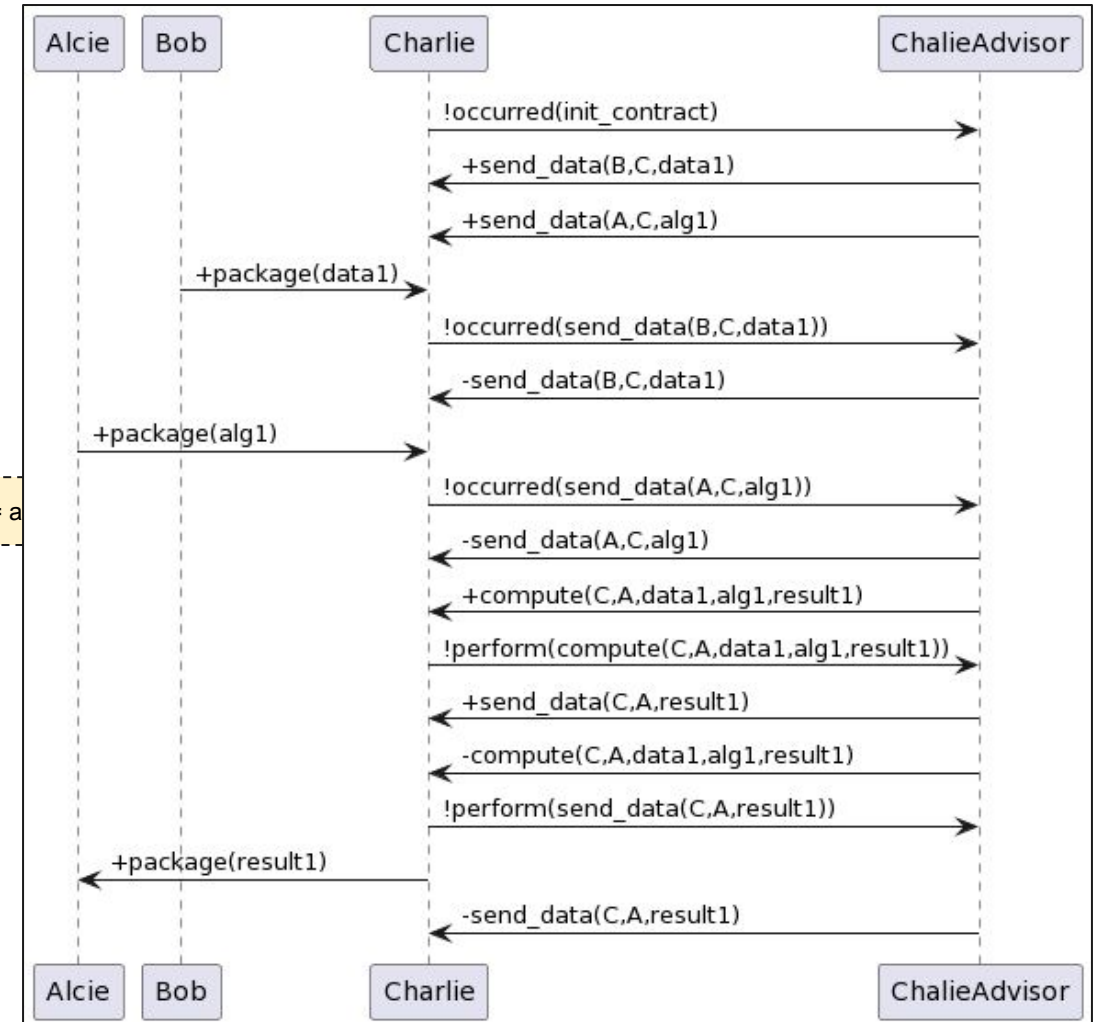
Alcie Bob Charlie ChalieAdvisor

!occurred(init_contract)

+send_data(B,C,data1)

+send_data(A,C,alg1)

+package(data1)

!occurred(send_data(B,C,data1))

-send_data(B,C,data1)

+package(alg1)

!occurred(send_data(A,C,alg1))

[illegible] a

-send_data(A,C,alg1)

+compute(C,A,data1,alg1,result1)

!perform(compute(C,A,data1,alg1,result1))

+send_data(C,A,result1)

-compute(C,A,data1,alg1,result1)

!perform(send_data(C,A,result1))

+package(result1)

-send_data(C,A,result1)

Alcie Bob Charlie ChalieAdvisor